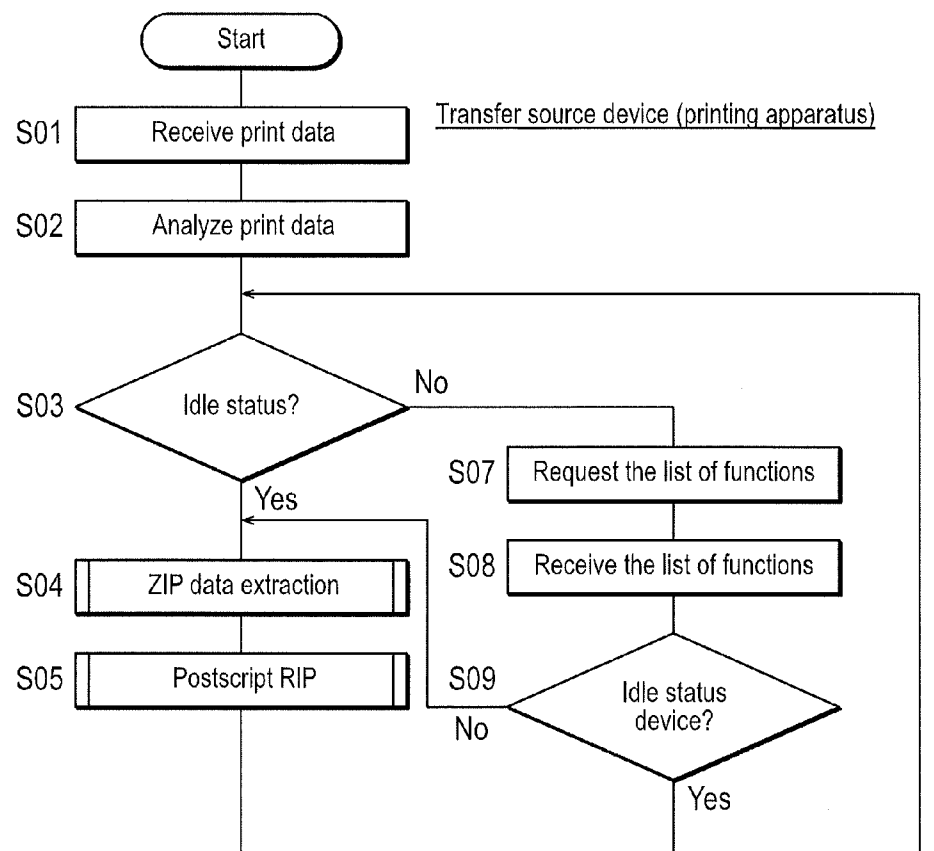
Start

Transfer source device (printing apparatus)

S01 Receive print data

S02 Analyze print data

S03 Idle status?

No

Yes

S07 Request the list of functions

S08 Receive the list of functions

S04 ZIP data extraction

S05 Postscript RIP

S09 Idle status device?

No

Yes